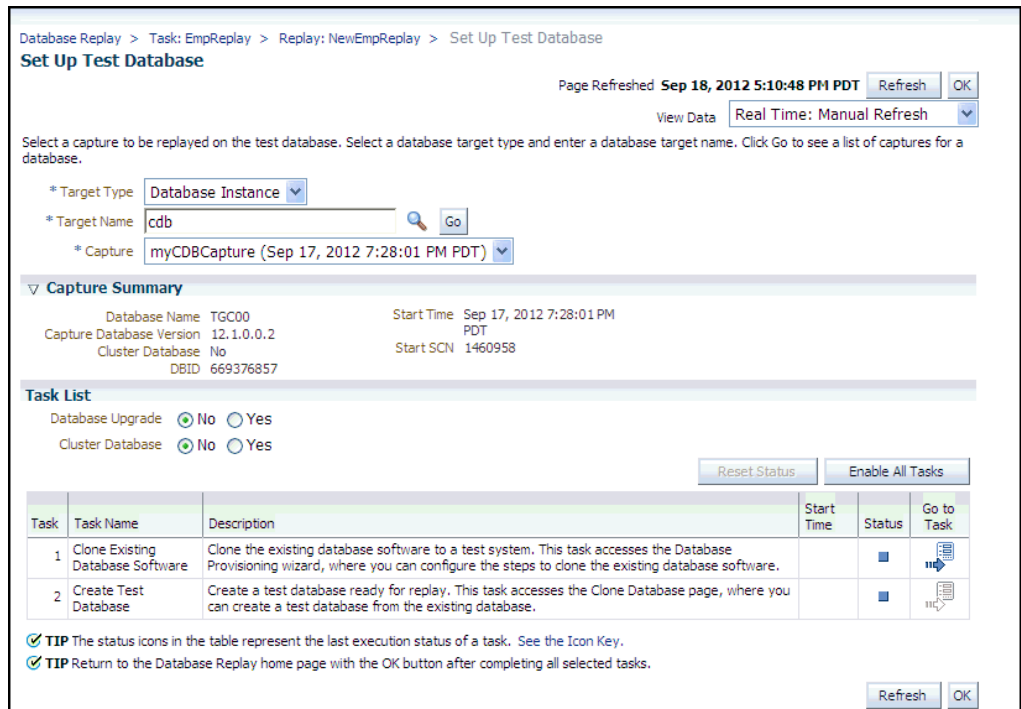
Database Replay > Task: EmpReplay > Replay: NewEmpReplay > Set Up Test Database

Set Up Test Database

Page Refreshed Sep 18, 2012 5:10:48 PM PDT Refresh OK

View Data Real Time: Manual Refresh

Select a capture to be replayed on the test database. Select a database target type and enter a database target name. Click Go to see a list of captures for a database.

* Target Type Database Instance

* Target Name cdb Go

* Capture myCDBCapture (Sep 17, 2012 7:28:01 PM PDT)

Capture Summary

Database Name TGC00
Capture Database Version 12.1.0.0.2
Cluster Database No
DBID 669376857

Start Time Sep 17, 2012 7:28:01 PM PDT
Start SCN 1460958

Task List

Database Upgrade No Yes
Cluster Database No Yes

Reset Status Enable All Tasks

| Task | Task Name | Description | Start Time | Status | Go to Task |
|---|---|---|---|---|---|
| 1 | Clone Existing Database Software | Clone the existing database software to a test system. This task accesses the Database Provisioning wizard, where you can configure the steps to clone the existing database software. | | | |
| 2 | Create Test Database | Create a test database ready for replay. This task accesses the Clone Database page, where you can create a test database from the existing database. | | | |

TIP The status icons in the table represent the last execution status of a task. See the Icon Key.
TIP Return to the Database Replay home page with the OK button after completing all selected tasks.

Refresh OK